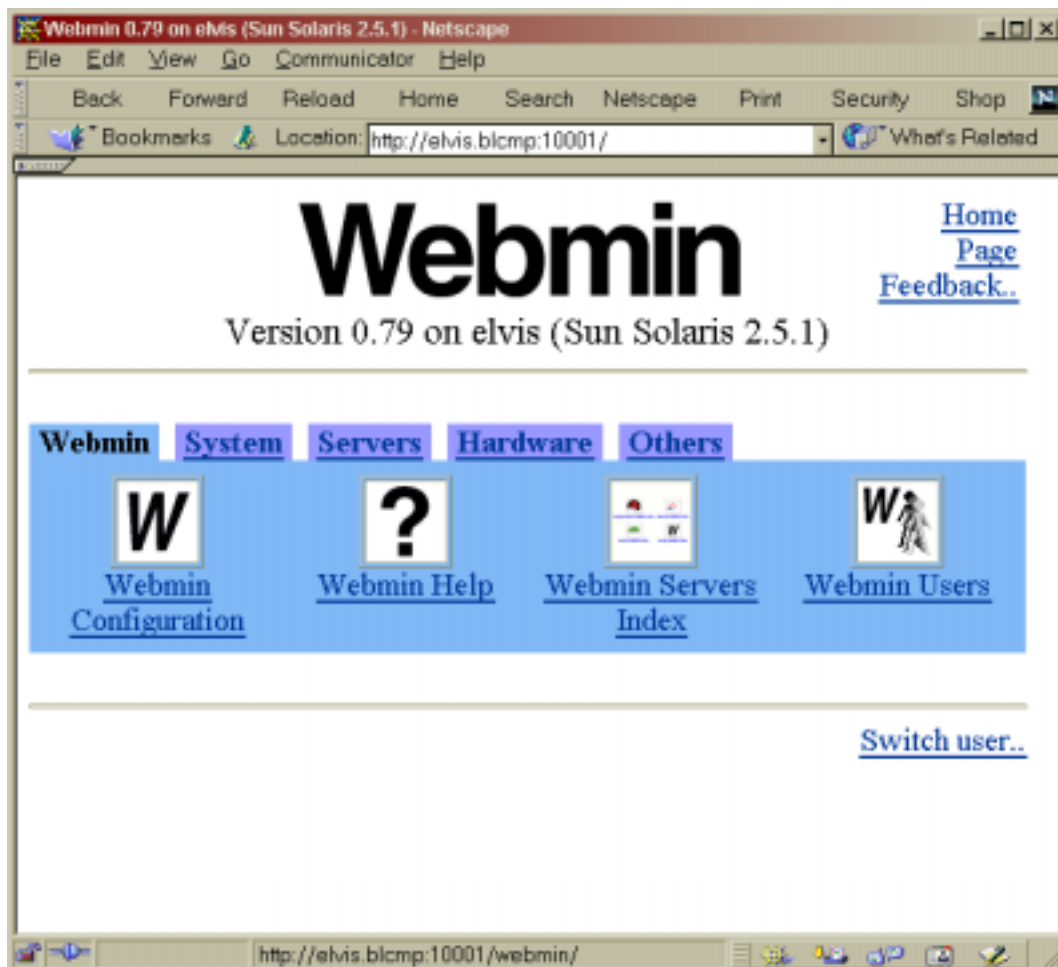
Webmin 0.79 on elvis (Sun Solaris 2.5.1) - Netscape

File Edit View Go Communicator Help

Back Forward Reload Home Search Netscape Print Security Shop

Bookmarks Location: http://elvis.blcmp:10001/ What's Related

Webmin

Version 0.79 on elvis (Sun Solaris 2.5.1)

Home Page Feedback..

Webmin System Servers Hardware Others

W

Webmin Configuration

?

Webmin Help

Webmin Servers Index

W

Webmin Users

Switch user..

http://elvis.blcmp:10001/webmin/